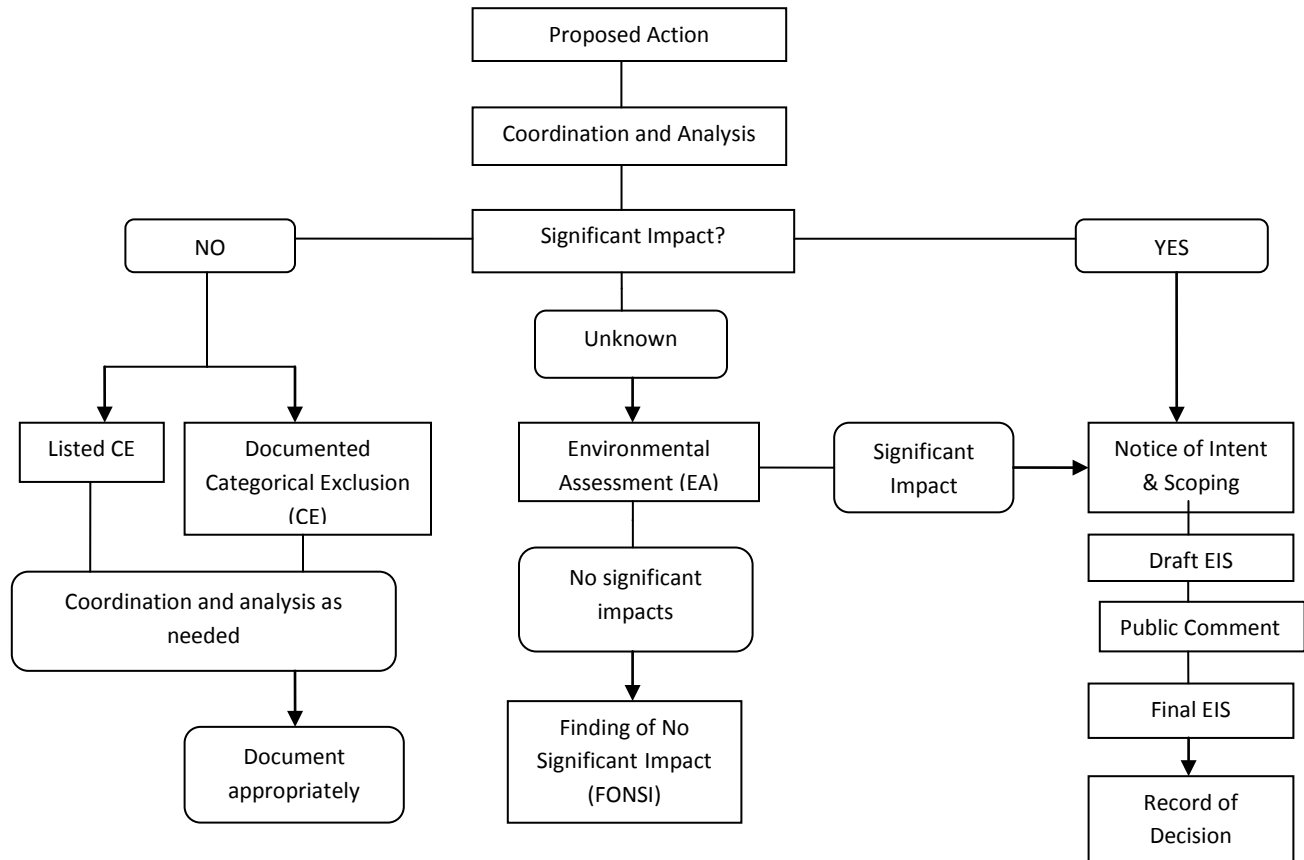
Proposed Action

Coordination and Analysis

Significant Impact?

NO

YES

Unknown

Listed CE

Documented Categorical Exclusion (CE)

Environmental Assessment (EA)

Significant Impact

Notice of Intent & Scoping

Coordination and analysis as needed

No significant impacts

Draft EIS

Public Comment

Final EIS

Document appropriately

Finding of No Significant Impact (FONSI)

Record of Decision